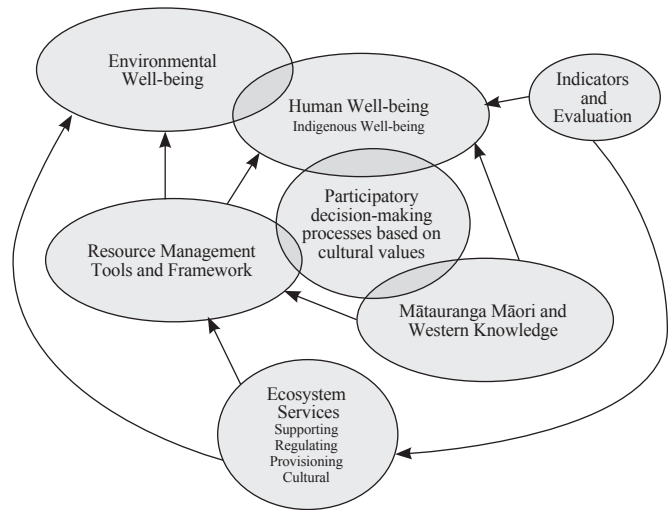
Environmental Well-being

Human Well-being
Indigenous Well-being

Indicators and Evaluation

Participatory decision-making processes based on cultural values

Resource Management Tools and Framework

Mātauranga Māori and Western Knowledge

Ecosystem Services
Supporting
Regulating
Provisioning
Cultural